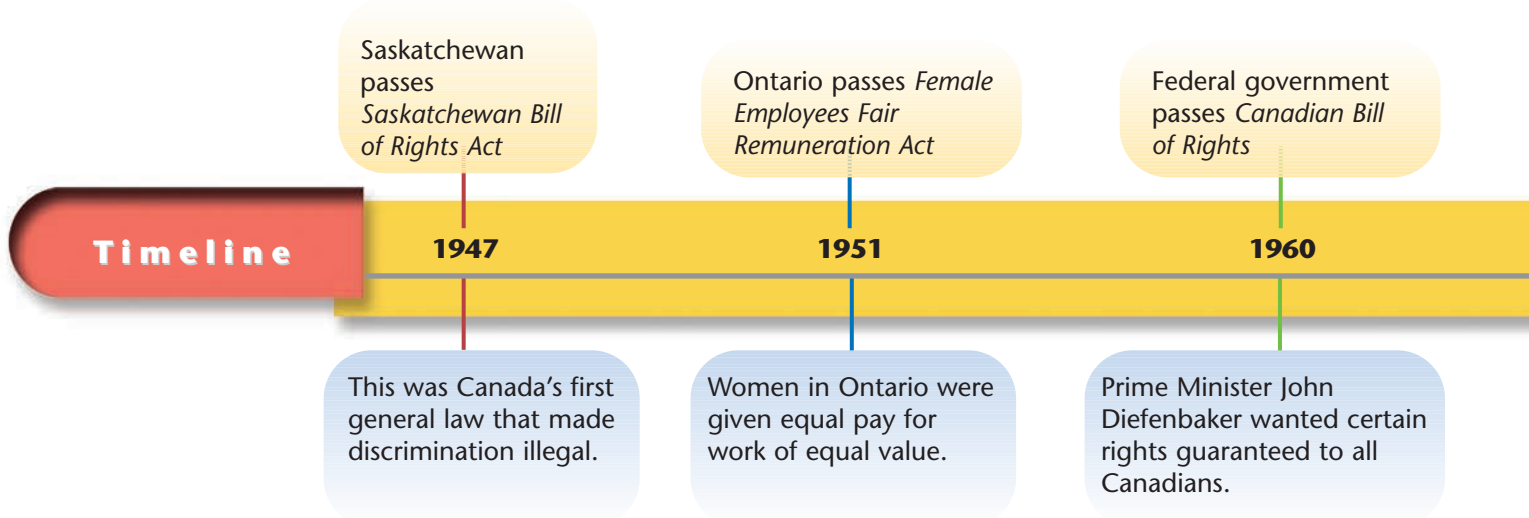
Timeline

Saskatchewan passes *Saskatchewan Bill of Rights Act*

1947

This was Canada's first general law that made discrimination illegal.

Ontario passes *Female Employees Fair Remuneration Act*

1951

Women in Ontario were given equal pay for work of equal value.

Federal government passes *Canadian Bill of Rights*

1960

Prime Minister John Diefenbaker wanted certain rights guaranteed to all Canadians.